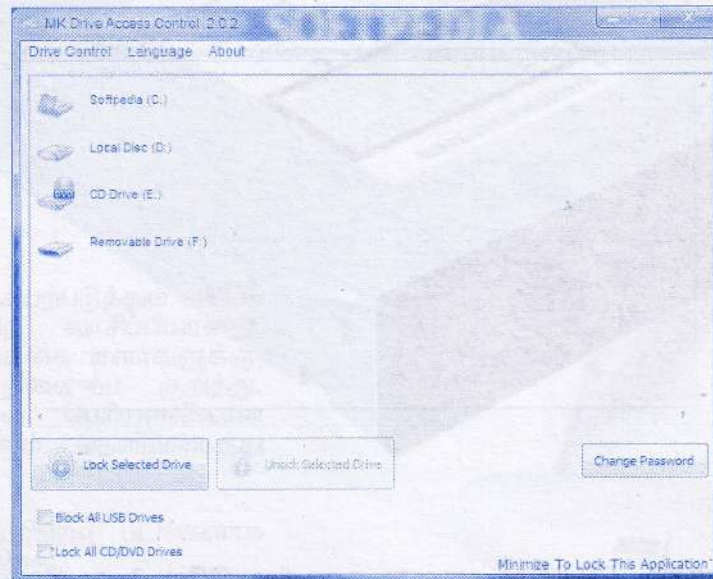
MK Drive Access Control 2.0.2

Drive Control Language About

Softpedia (C:)

Local Disc (D:)

CD Drive (E:)

Removable Drive (F:)

Lock Selected Drive

Unlock Selected Drive

Change Password

Block All USB Drives

Lock All CD/DVD Drives

Minimize To Lock This Application